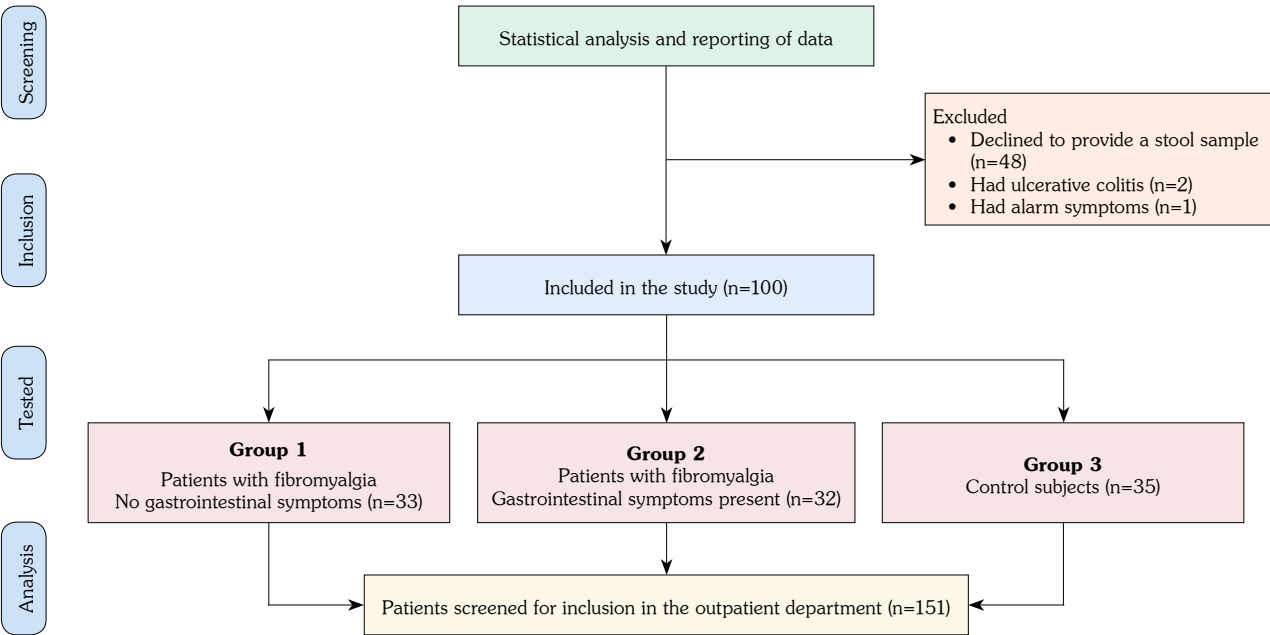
Screening

Inclusion

Tested

Analysis

Statistical analysis and reporting of data

Excluded
• Declined to provide a stool sample (n=48)
• Had ulcerative colitis (n=2)
• Had alarm symptoms (n=1)

Included in the study (n=100)

**Group 1**
Patients with fibromyalgia
No gastrointestinal symptoms (n=33)

**Group 2**
Patients with fibromyalgia
Gastrointestinal symptoms present (n=32)

**Group 3**
Control subjects (n=35)

Patients screened for inclusion in the outpatient department (n=151)